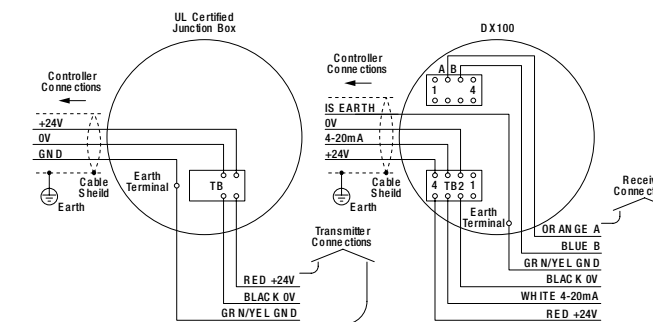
UL Certified Junction Box

Controller Connections

+24V
0V
GND

Cable Sheild

Earth

Earth Terminal

TB

Transmitter Connections

RED +24V
BLACK 0V
GRN/YEL GND

DX100

Controller Connections

IS EARTH
0V
4-20mA
+24V

Cable Sheild

Earth

A B
1 4

4 TB2 1

Earth Terminal

Recei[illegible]
Connec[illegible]

ORANGE A
BLUE B
GRN/YEL GND
BLACK 0V
WHITE 4-20mA
RED +24V